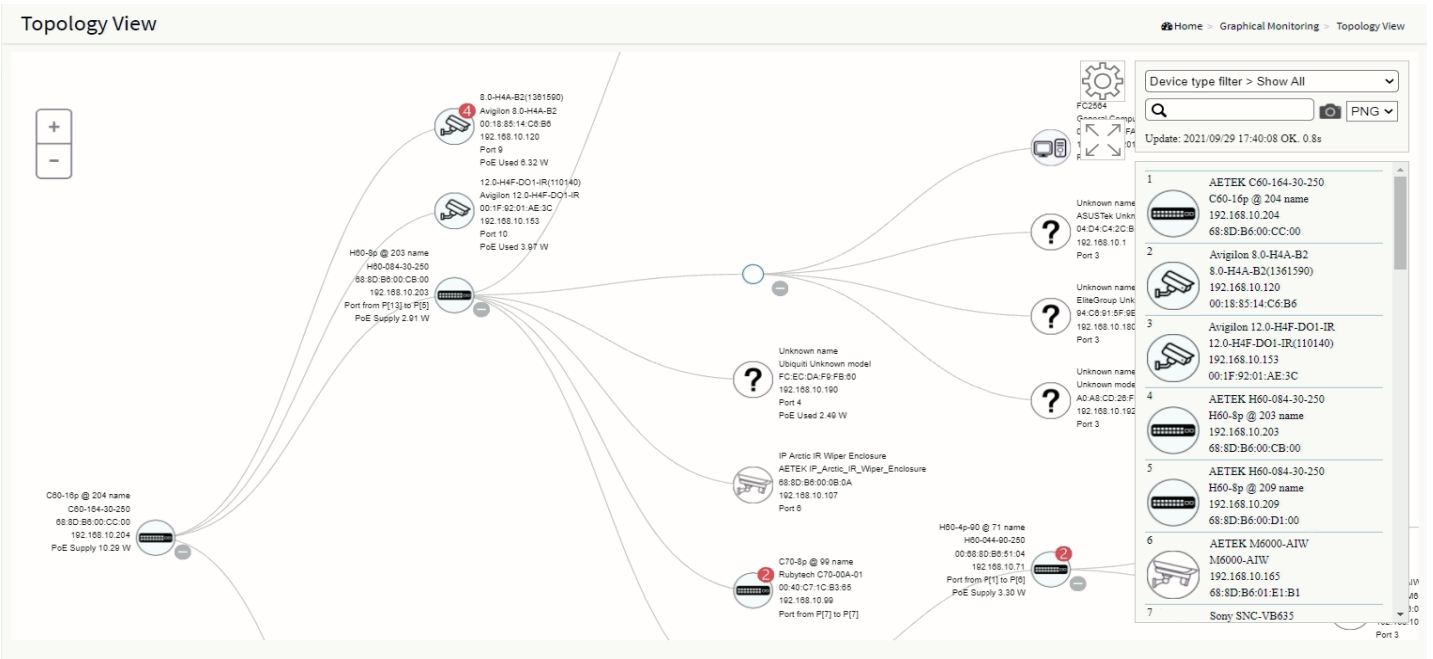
Topology View

Home > Graphical Monitoring > Topology View

+
−

Device type filter > Show All

PNG

Update: 2021/09/29 17:40:08 OK. 0.8s

8.0-H4A-B2(1361590)
Avigilon 8.0-H4A-B2
00:18:85:14:C6:B6
192.168.10.120
Port 9
PoE Used 6.32 W

4

12.0-H4F-DO1-IR(110140)
Avigilon 12.0-H4F-DO1-IR
00:1F:92:01:AE:3C
192.168.10.153
Port 10
PoE Used 3.97 W

H60-8p @ 203 name
H60-084-30-250
68:8D:B6:00:CB:00
192.168.10.203
Port from P[13] to P[5]
PoE Supply 2.91 W

FC2564
General Compu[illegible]

Unknown name
ASUSTek Unkn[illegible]
04:D4:C4:2C:B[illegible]
192.168.10.1
Port 3

Unknown name
EliteGroup Unk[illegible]
94:C6:91:5F:9E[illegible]
192.168.10.180
Port 3

Unknown name
Unknown mode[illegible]
A0:A8:CD:26:F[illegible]
192.168.10.192
Port 3

Unknown name
Ubiquiti Unknown model
FC:EC:DA:F9:FB:60
192.168.10.190
Port 4
PoE Used 2.49 W

IP Arctic IR Wiper Enclosure
AETEK IP_Arctic_IR_Wiper_Enclosure
68:8D:B6:00:0B:0A
192.168.10.107
Port 6

C60-16p @ 204 name
C60-164-30-250
68:8D:B6:00:CC:00
192.168.10.204
PoE Supply 10.29 W

C70-8p @ 99 name
Rubytech C70-00A-01
00:40:C7:1C:B3:65
192.168.10.99
Port from P[7] to P[7]

2

H60-4p-90 @ 71 name
H60-044-90-250
00:68:8D:B6:51:04
192.168.10.71
Port from P[1] to P[6]
PoE Supply 3.30 W

2

Port 3

1
AETEK C60-164-30-250
C60-16p @ 204 name
192.168.10.204
68:8D:B6:00:CC:00

2
Avigilon 8.0-H4A-B2
8.0-H4A-B2(1361590)
192.168.10.120
00:18:85:14:C6:B6

3
Avigilon 12.0-H4F-DO1-IR
12.0-H4F-DO1-IR(110140)
192.168.10.153
00:1F:92:01:AE:3C

4
AETEK H60-084-30-250
H60-8p @ 203 name
192.168.10.203
68:8D:B6:00:CB:00

5
AETEK H60-084-30-250
H60-8p @ 209 name
192.168.10.209
68:8D:B6:00:D1:00

6
AETEK M6000-AIW
M6000-AIW
192.168.10.165
68:8D:B6:01:E1:B1

7
Sony SNC-VB635